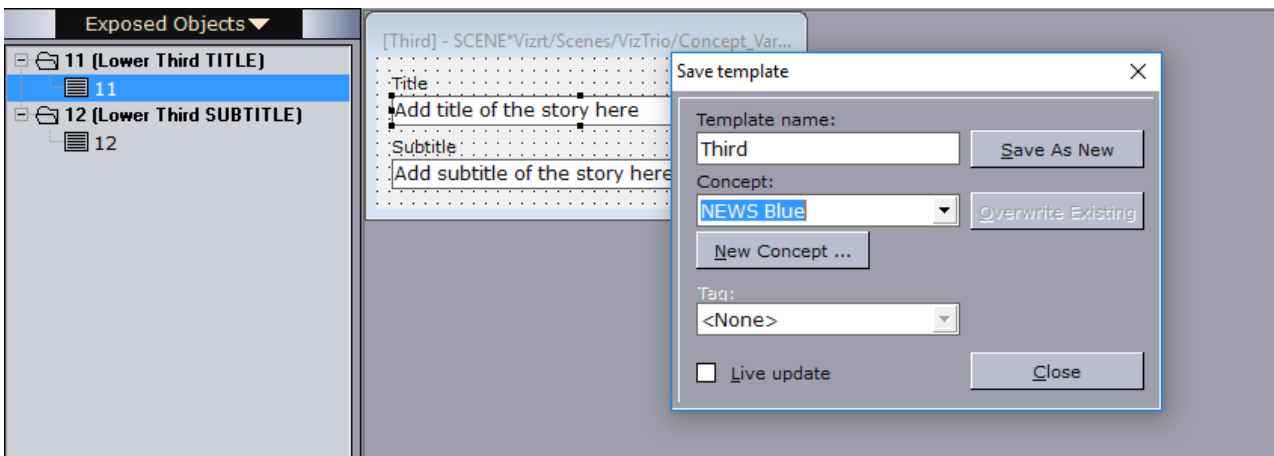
Exposed Objects

11 (Lower Third TITLE)
11
12 (Lower Third SUBTITLE)
12

[Third] - SCENE*Vizrt/Scenes/VizTrio/Concept_Var...

Title
Add title of the story here
Subtitle
Add subtitle of the story here

Save template

Template name:
Third
Save As New
Concept:
NEWS Blue
Overwrite Existing
New Concept ...
Tag:
<None>
Live update
Close